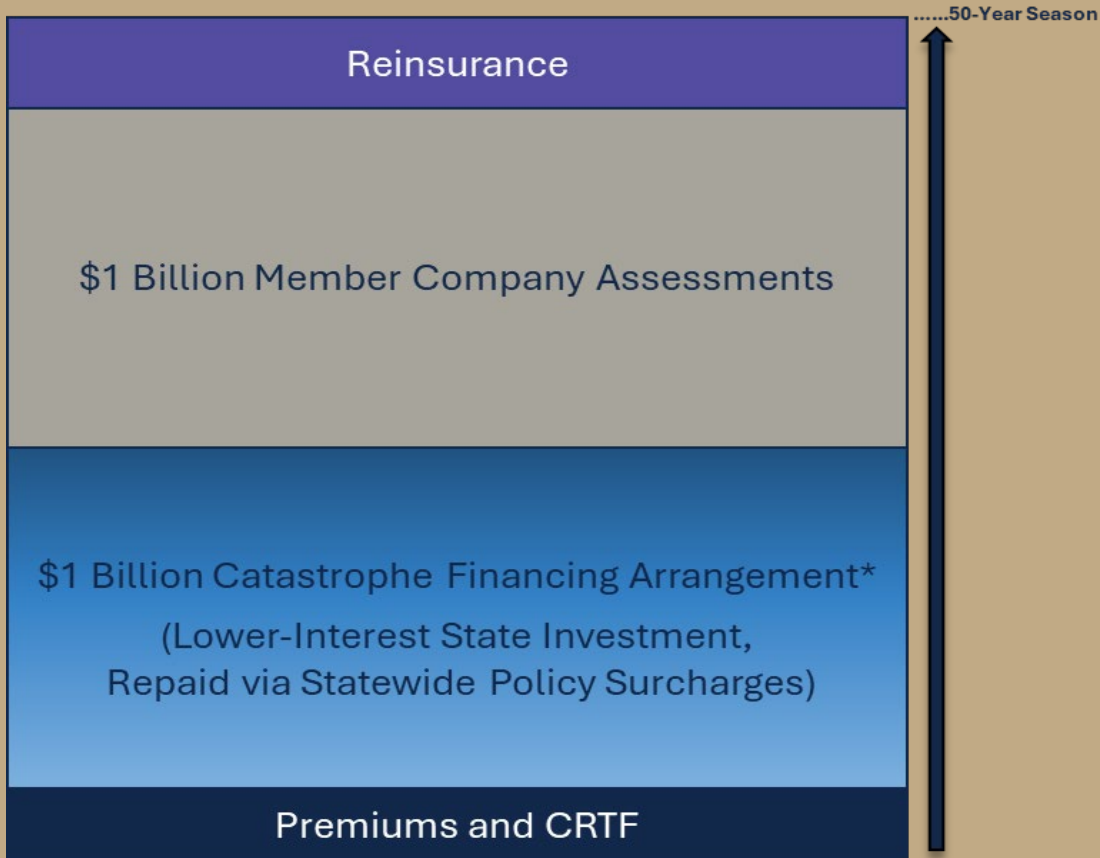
Reinsurance

$1 Billion Member Company Assessments

$1 Billion Catastrophe Financing Arrangement*

(Lower-Interest State Investment, Repaid via Statewide Policy Surcharges)

Premiums and CRTF

......50-Year Season